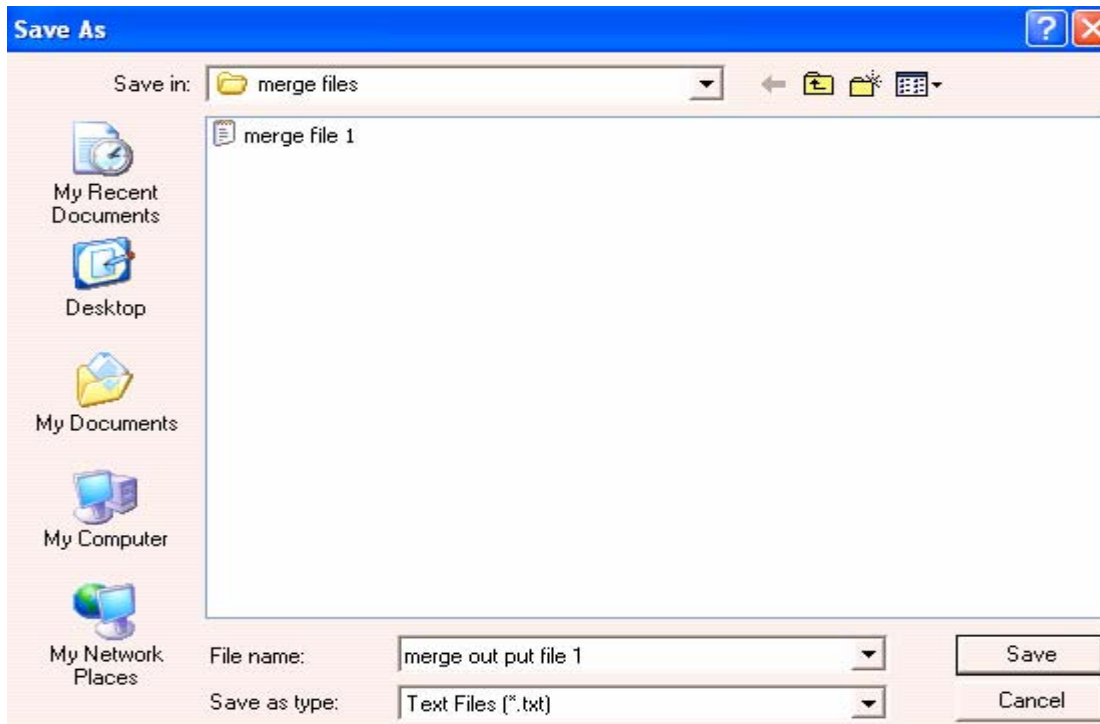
Save As

Save in: merge files

merge file 1

My Recent Documents

Desktop

My Documents

My Computer

My Network Places

File name: merge out put file 1

Save as type: Text Files (*.txt)

Save

Cancel